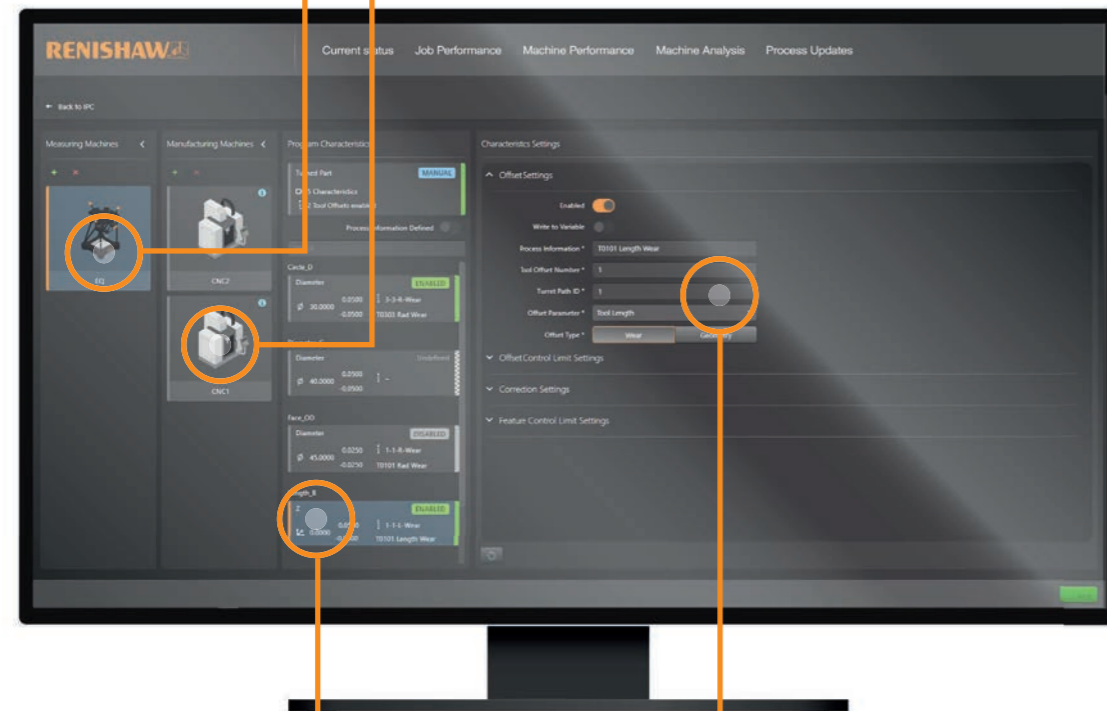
RENISHAW

Current status Job Performance Machine Performance Machine Analysis Process Updates

← Back to IPC

Measuring Machines <

Manufacturing Machines <

Program Characteristics

Characteristics Settings

EQ

CNC2

CNC1

Turned Part MANUAL

5 Characteristics

2 Tool Offsets enabled

Process Information Defined

Circle_D

Diameter ENABLED

⌀ 30.0000 0.0500 -0.0500 3-3-R-Wear T0303 Rad Wear

Diameter Undefined

⌀ 40.0000 0.0500 -0.0500 –

Face_OD

Diameter DISABLED

⌀ 45.0000 0.0250 -0.0250 1-1-R-Wear T0101 Rad Wear

Length_B

Z ENABLED

0.0000 0.0500 -0.0500 1-1-L-Wear T0101 Length Wear

Offset Settings

Enabled

Write to Variable

Process Information * T0101 Length Wear

Tool Offset Number * 1

Turret Path ID * 1

Offset Parameter * Tool Length

Offset Type * Wear Geometry

Offset Control Limit Settings

Correction Settings

Feature Control Limit Settings